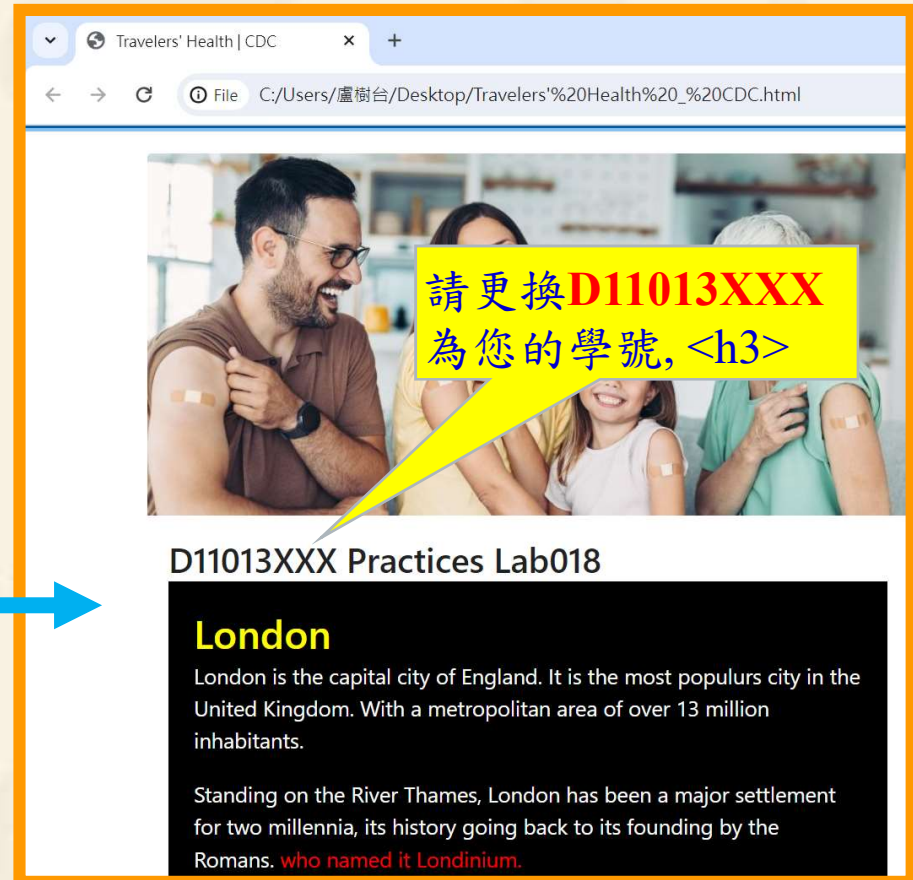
Travelers' Health | CDC

File C:/Users/盧樹台/Desktop/Travelers'%20Health%20_%20CDC.html

請更換D11013XXX為您的學號, <h3>

D11013XXX Practices Lab018

London

London is the capital city of England. It is the most populurs city in the United Kingdom. With a metropolitan area of over 13 million inhabitants.

Standing on the River Thames, London has been a major settlement for two millennia, its history going back to its founding by the Romans. who named it Londinium.